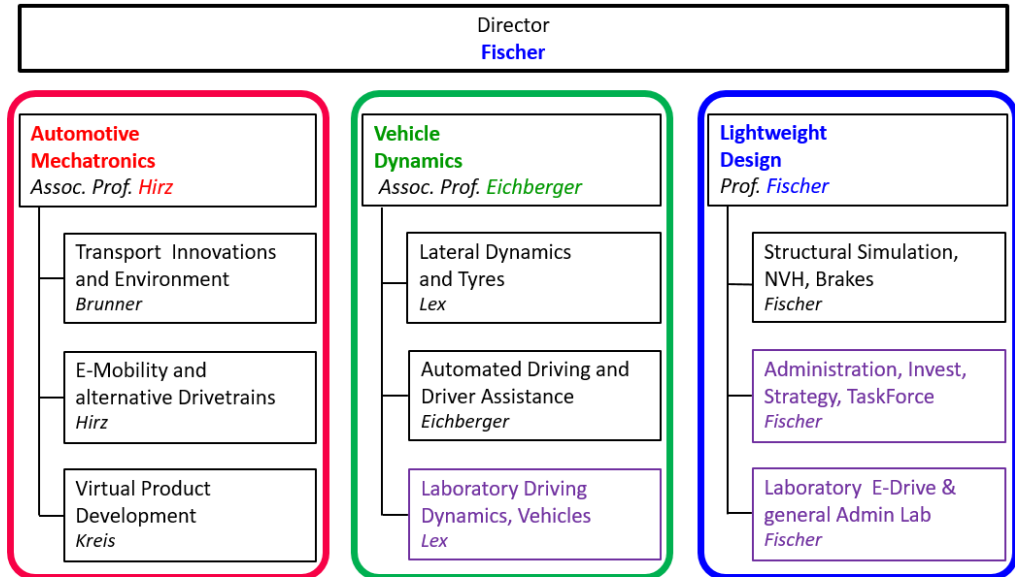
Director
Fischer

Automotive Mechatronics
Assoc. Prof. Hirz

Transport Innovations and Environment
Brunner

E-Mobility and alternative Drivetrains
Hirz

Virtual Product Development
Kreis

Vehicle Dynamics
Assoc. Prof. Eichberger

Lateral Dynamics and Tyres
Lex

Automated Driving and Driver Assistance
Eichberger

Laboratory Driving Dynamics, Vehicles
Lex

Lightweight Design
Prof. Fischer

Structural Simulation, NVH, Brakes
Fischer

Administration, Invest, Strategy, TaskForce
Fischer

Laboratory E-Drive & general Admin Lab
Fischer